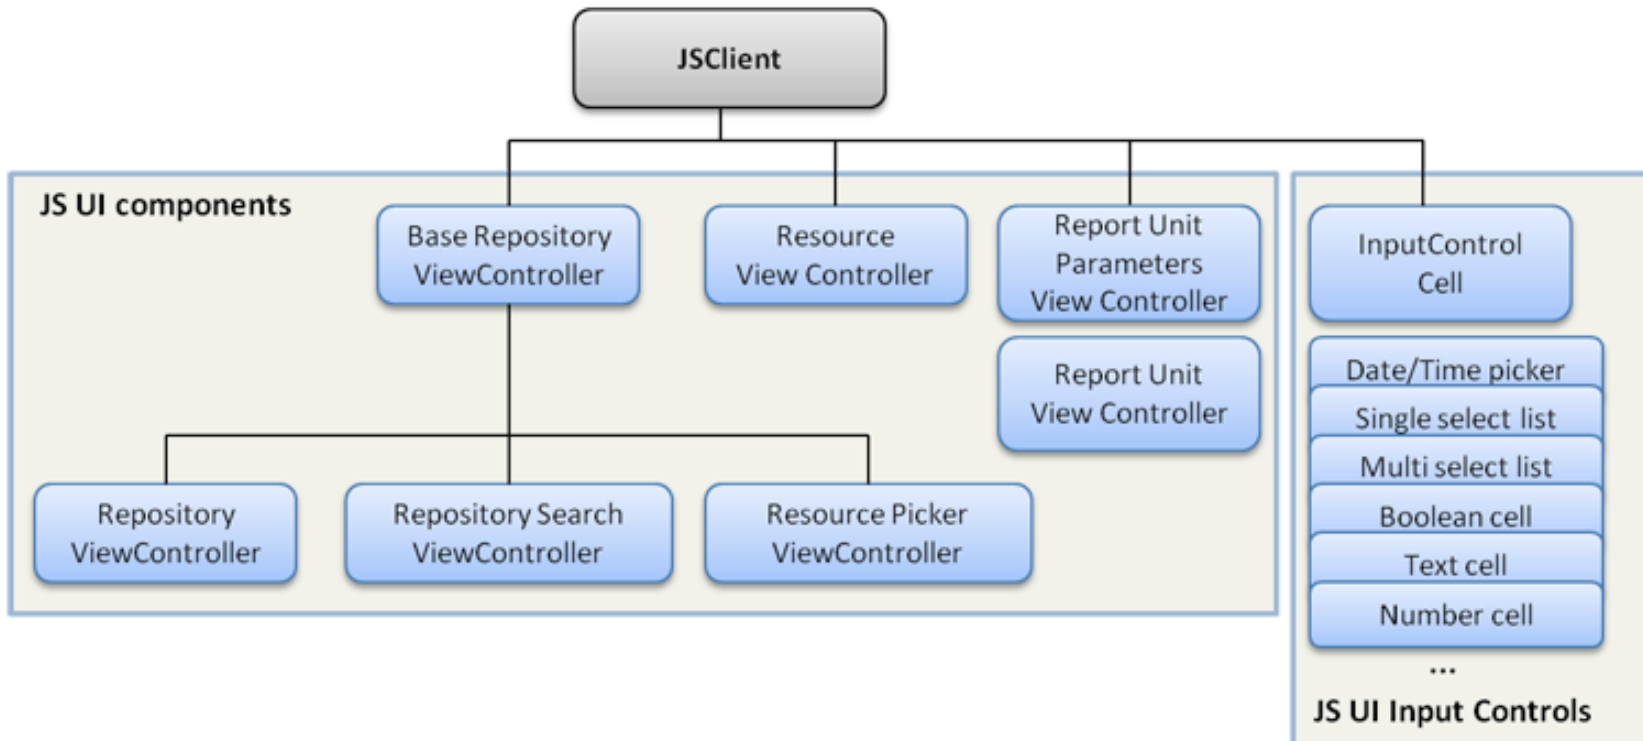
JSClient

JS UI components

Base Repository ViewController

Resource View Controller

Report Unit Parameters View Controller

Report Unit View Controller

Repository ViewController

Repository Search ViewController

Resource Picker ViewController

InputControl Cell

Date/Time picker

Single select list

Multi select list

Boolean cell

Text cell

Number cell

...

JS UI Input Controls